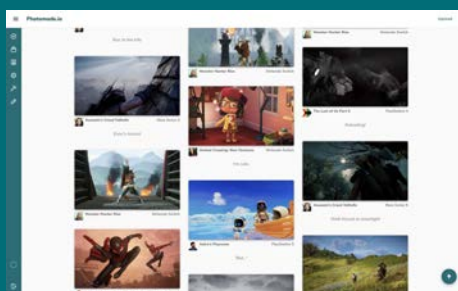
Photomode.io

Upload

Assassin's Creed Valhalla

Monster Hunter Rise

Nintendo Switch

Animal Crossing: New Horizons

Nintendo Switch

The Last of Us Part II

PlayStation 4

Monster Hunter Rise

Nintendo Switch

Assassin's Creed Valhalla

Astro's Playroom

PlayStation 5